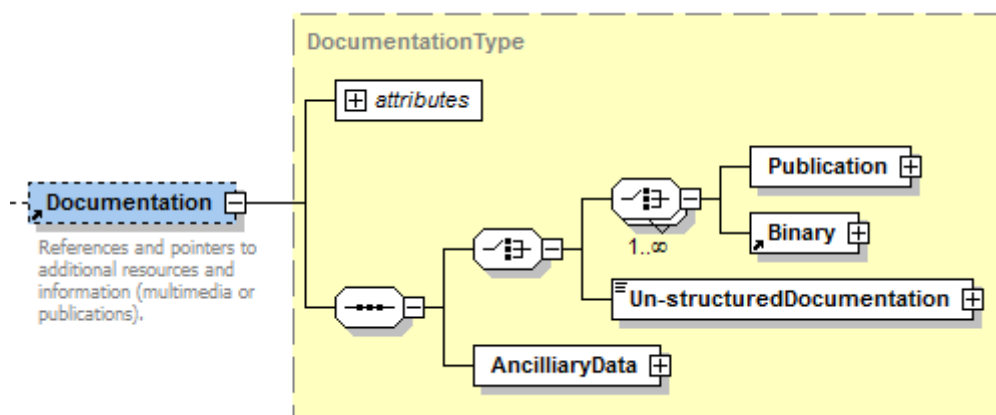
DocumentationType

attributes

Documentation

References and pointers to additional resources and information (multimedia or publications).

Publication

Binary

1..∞

Un-structuredDocumentation

AncilliaryData